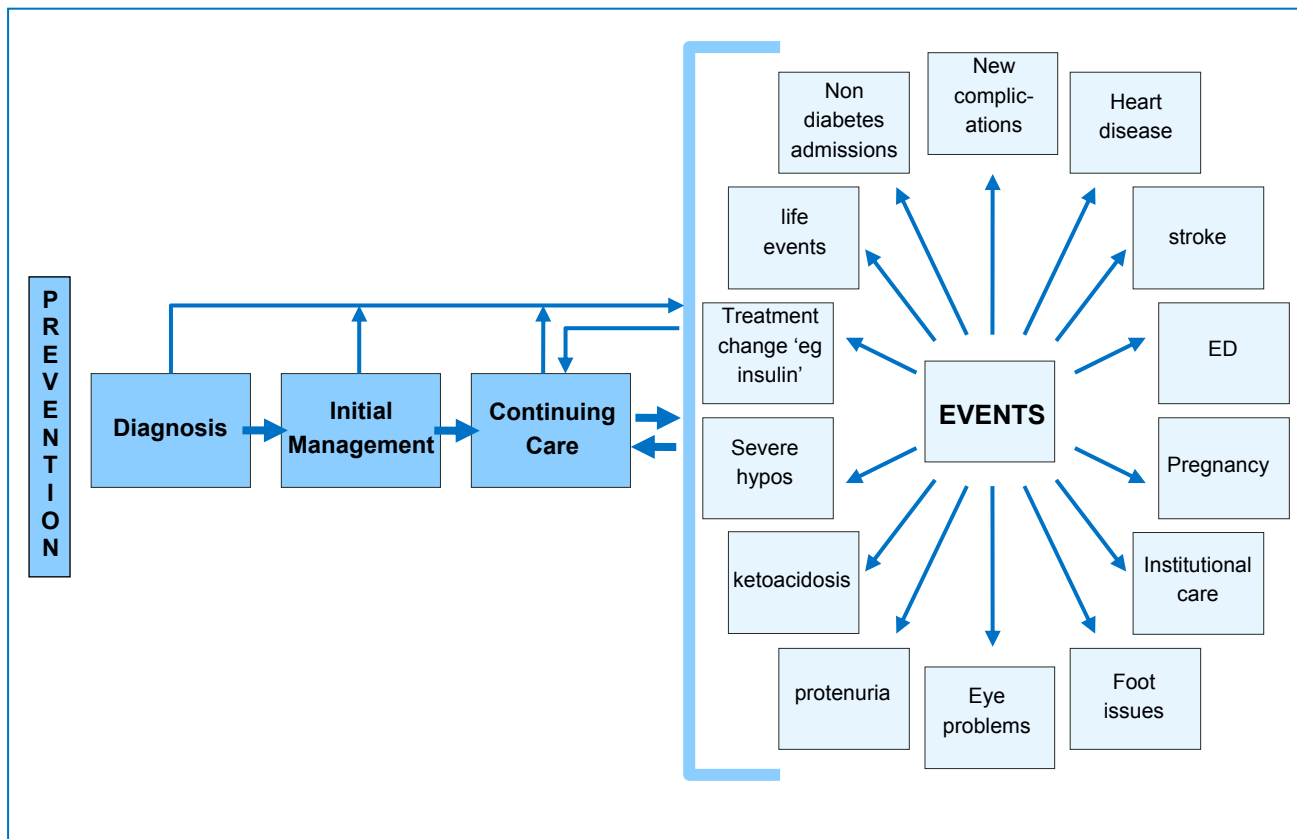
PREVENTION

Diagnosis

Initial Management

Continuing Care

Non diabetes admissions

New complications

Heart disease

life events

stroke

Treatment change 'eg insulin'

ED

EVENTS

Severe hypos

Pregnancy

ketoacidosis

Institutional care

protenuria

Eye problems

Foot issues